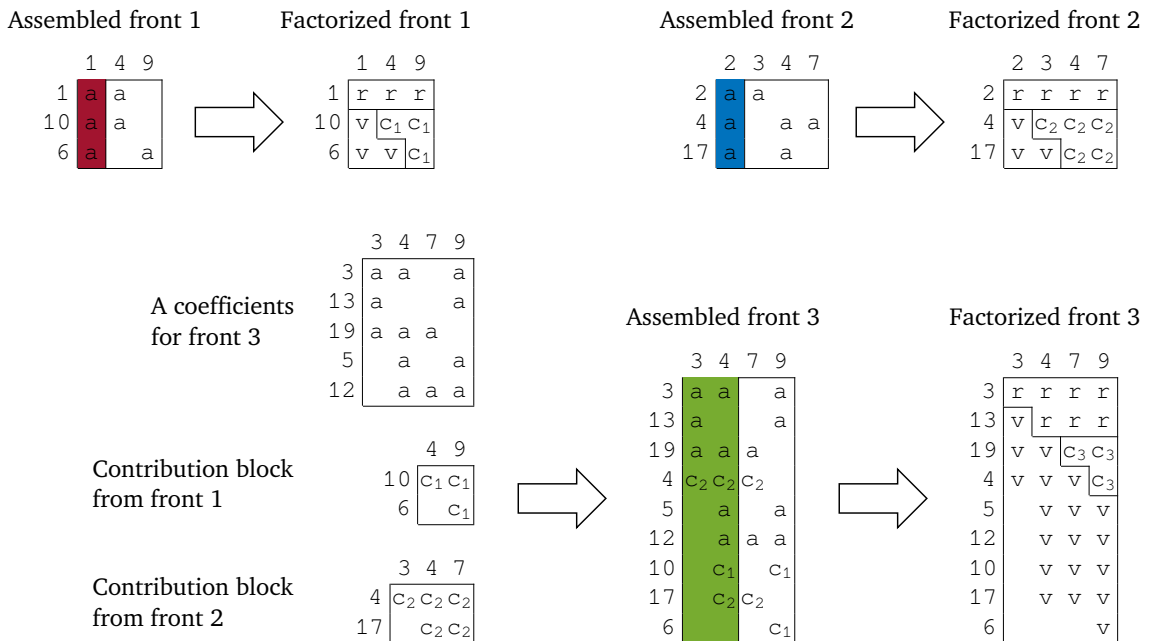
Assembled front 1

| | 1 | 4 | 9 |
|---|---|---|---|
| 1 | a | a | |
| 10 | a | a | |
| 6 | a | | a |

Factorized front 1

| | 1 | 4 | 9 |
|---|---|---|---|
| 1 | r | r | r |
| 10 | v | $c_1$ | $c_1$ |
| 6 | v | v | $c_1$ |

Assembled front 2

| | 2 | 3 | 4 | 7 |
|---|---|---|---|---|
| 2 | a | a | | |
| 4 | a | | a | a |
| 17 | a | | a | |

Factorized front 2

| | 2 | 3 | 4 | 7 |
|---|---|---|---|---|
| 2 | r | r | r | r |
| 4 | v | $c_2$ | $c_2$ | $c_2$ |
| 17 | v | v | $c_2$ | $c_2$ |

A coefficients for front 3

| | 3 | 4 | 7 | 9 |
|---|---|---|---|---|
| 3 | a | a | | a |
| 13 | a | | | a |
| 19 | a | a | a | |
| 5 | | a | | a |
| 12 | | a | a | a |

Contribution block from front 1

| | 4 | 9 |
|---|---|---|
| 10 | $c_1$ | $c_1$ |
| 6 | | $c_1$ |

Contribution block from front 2

| | 3 | 4 | 7 |
|---|---|---|---|
| 4 | $c_2$ | $c_2$ | $c_2$ |
| 17 | | $c_2$ | $c_2$ |

Assembled front 3

| | 3 | 4 | 7 | 9 |
|---|---|---|---|---|
| 3 | a | a | | a |
| 13 | a | | | a |
| 19 | a | a | a | |
| 4 | $c_2$ | $c_2$ | $c_2$ | |
| 5 | | a | | a |
| 12 | | a | a | a |
| 10 | | $c_1$ | | $c_1$ |
| 17 | | $c_2$ | $c_2$ | |
| 6 | | | | $c_1$ |

Factorized front 3

| | 3 | 4 | 7 | 9 |
|---|---|---|---|---|
| 3 | r | r | r | r |
| 13 | v | r | r | r |
| 19 | v | v | $c_3$ | $c_3$ |
| 4 | v | v | v | $c_3$ |
| 5 | | v | v | v |
| 12 | | v | v | v |
| 10 | | v | v | v |
| 17 | | v | v | v |
| 6 | | | | v |